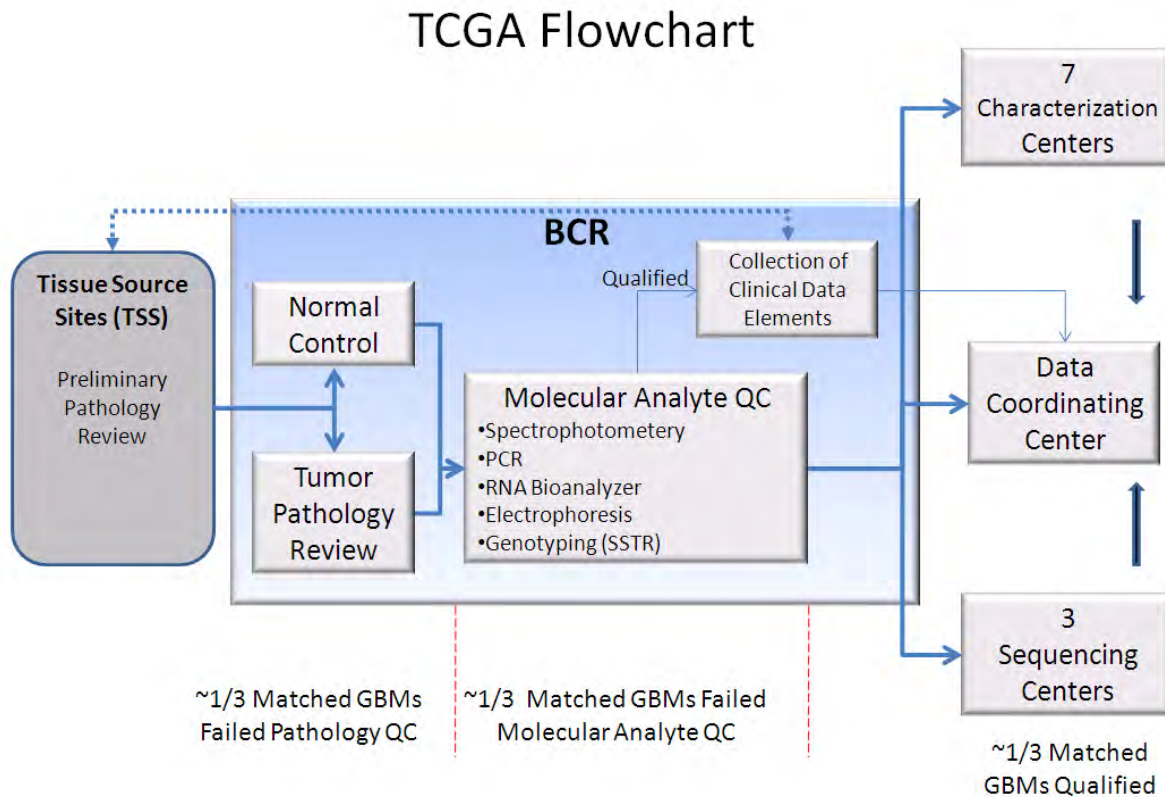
TCGA Flowchart

7 Characterization Centers

BCR

Tissue Source Sites (TSS)

Preliminary Pathology Review

Normal Control

Qualified

Collection of Clinical Data Elements

Data Coordinating Center

Molecular Analyte QC
•Spectrophotometery
•PCR
•RNA Bioanalyzer
•Electrophoresis
•Genotyping (SSTR)

Tumor Pathology Review

3 Sequencing Centers

~1/3 Matched GBMs Failed Pathology QC

~1/3 Matched GBMs Failed Molecular Analyte QC

~1/3 Matched GBMs Qualified